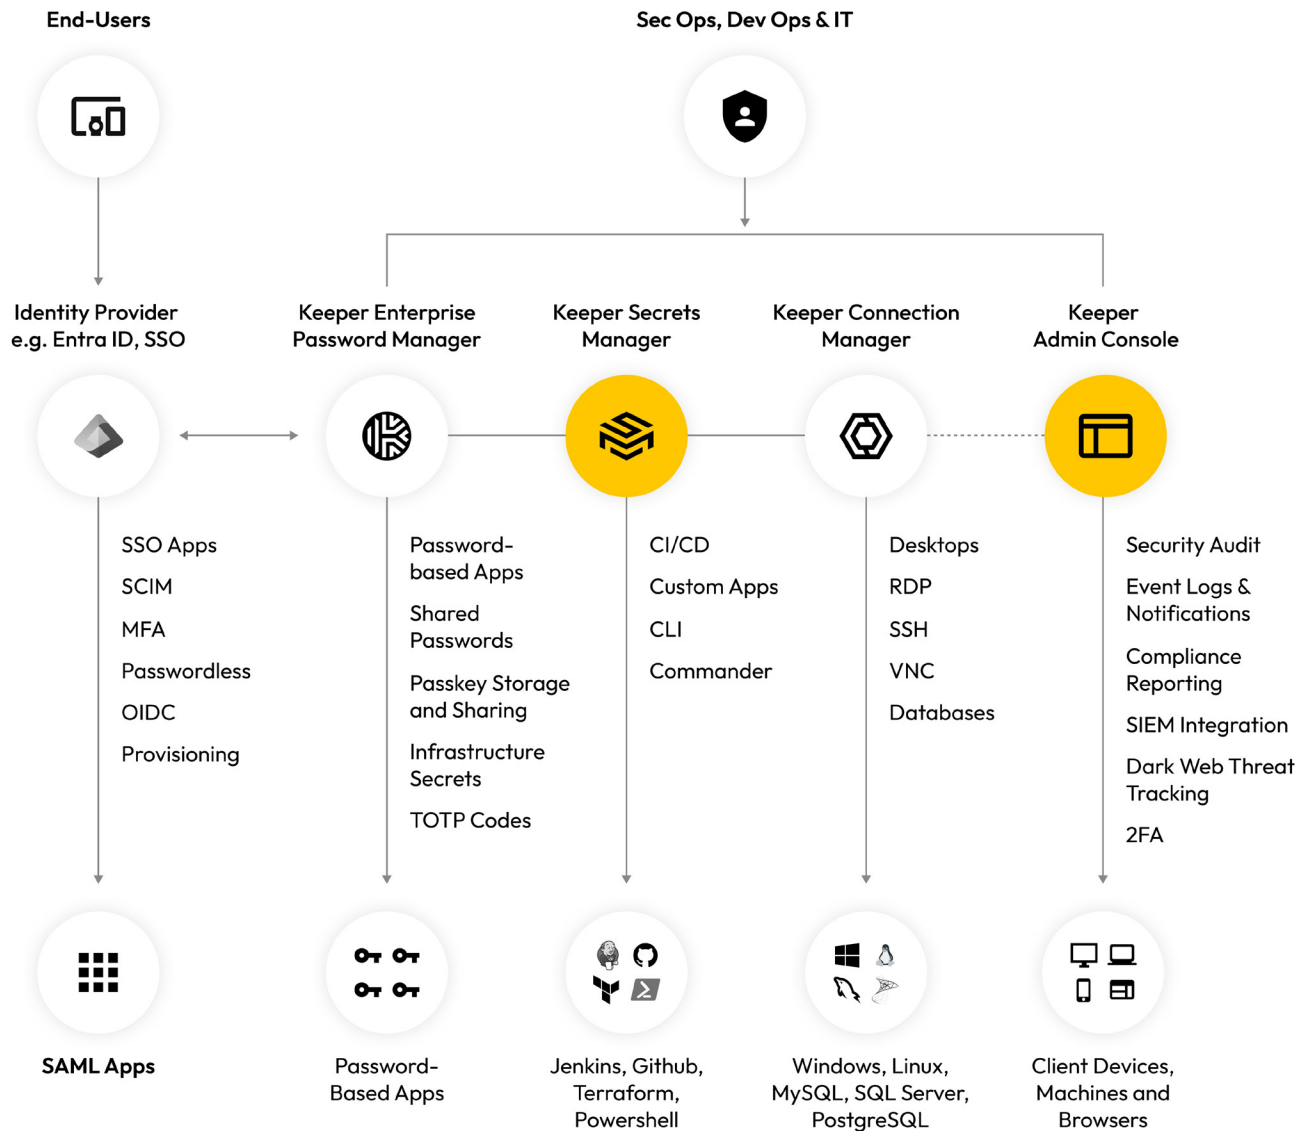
End-Users

Sec Ops, Dev Ops & IT

Identity Provider e.g. Entra ID, SSO

Keeper Enterprise Password Manager

Keeper Secrets Manager

Keeper Connection Manager

Keeper Admin Console

SSO Apps

SCIM

MFA

Passwordless

OIDC

Provisioning

Password-based Apps

Shared Passwords

Passkey Storage and Sharing

Infrastructure Secrets

TOTP Codes

CI/CD

Custom Apps

CLI

Commander

Desktops

RDP

SSH

VNC

Databases

Security Audit

Event Logs & Notifications

Compliance Reporting

SIEM Integration

Dark Web Threat Tracking

2FA

SAML Apps

Password-Based Apps

Jenkins, Github, Terraform, Powershell

Windows, Linux, MySQL, SQL Server, PostgreSQL

Client Devices, Machines and Browsers